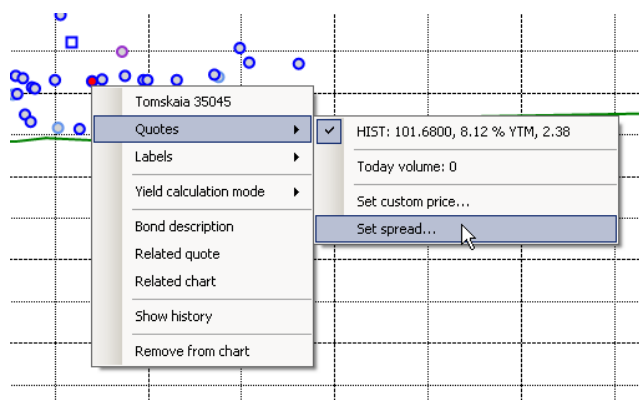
Tomskaia 35045
Quotes
Labels
Yield calculation mode
Bond description
Related quote
Related chart
Show history
Remove from chart

HIST: 101.6800, 8.12 % YTM, 2.38
Today volume: 0
Set custom price...
Set spread...